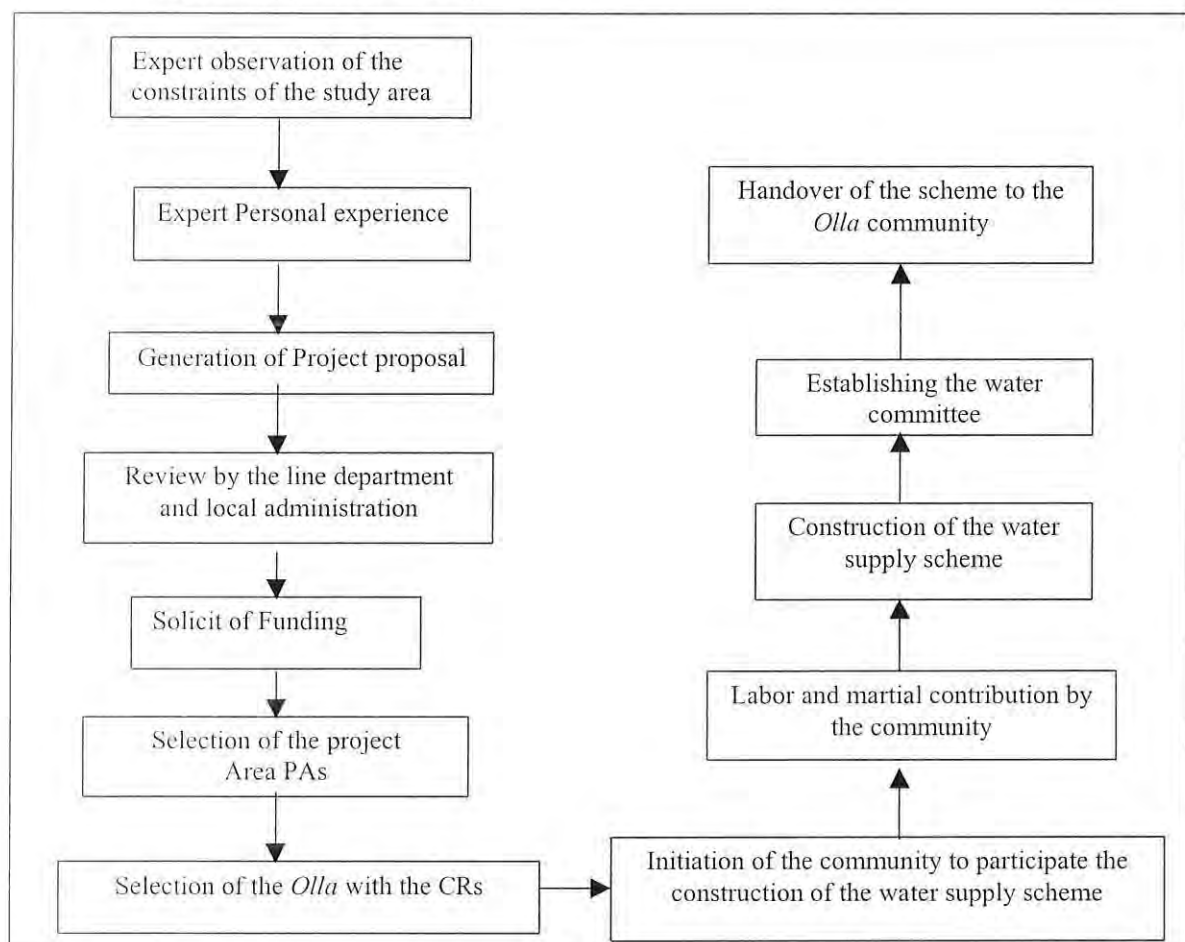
Expert observation of the constraints of the study area

Expert Personal experience

Generation of Project proposal

Review by the line department and local administration

Solicit of Funding

Selection of the project Area PAs

Selection of the Olla with the CRs

Initiation of the community to participate the construction of the water supply scheme

Labor and martial contribution by the community

Construction of the water supply scheme

Establishing the water committee

Handover of the scheme to the Olla community